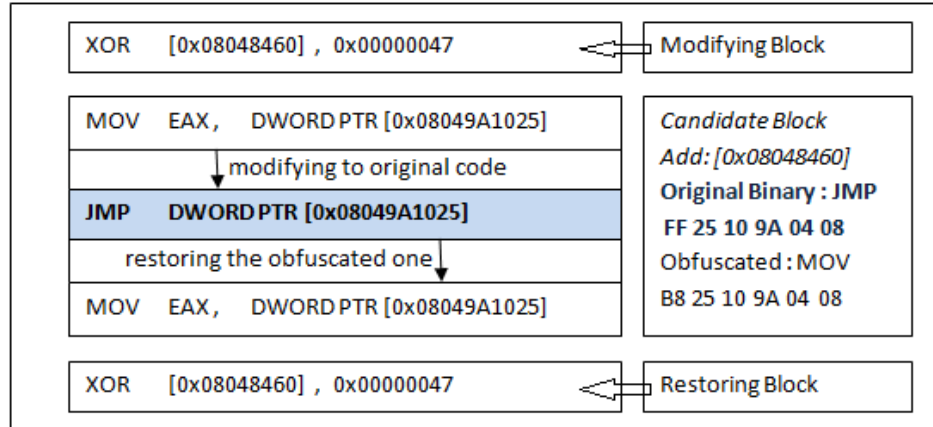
XOR [0x08048460] , 0x00000047

Modifying Block

MOV EAX, DWORD PTR [0x08049A1025]

modifying to original code

JMP DWORD PTR [0x08049A1025]

restoring the obfuscated one

MOV EAX, DWORD PTR [0x08049A1025]

*Candidate Block*
*Add: [0x08048460]*
**Original Binary : JMP**
**FF 25 10 9A 04 08**
Obfuscated : MOV
B8 25 10 9A 04 08

XOR [0x08048460] , 0x00000047

Restoring Block